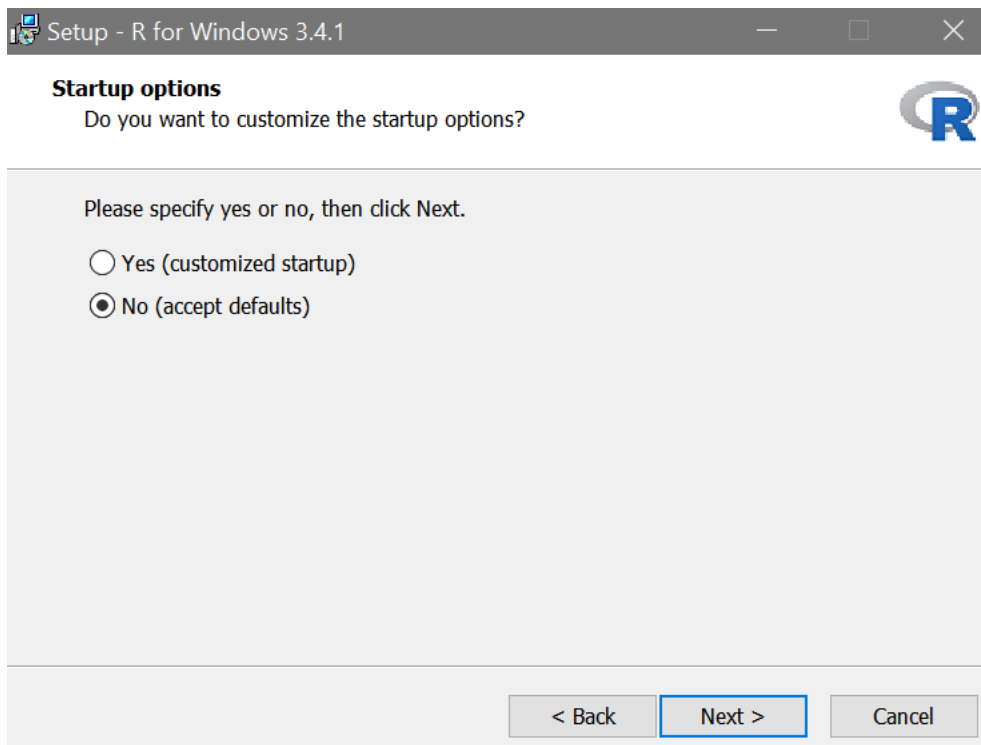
Setup - R for Windows 3.4.1

Startup options
Do you want to customize the startup options?

R

Please specify yes or no, then click Next.

Yes (customized startup)

No (accept defaults)

< Back

Next >

Cancel